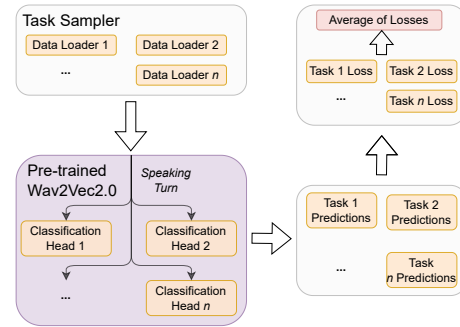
Task Sampler

Data Loader 1

Data Loader 2

...

Data Loader $n$

Pre-trained Wav2Vec2.0

Speaking Turn

Classification Head 1

Classification Head 2

...

Classification Head $n$

Task 1 Predictions

Task 2 Predictions

...

Task $n$ Predictions

Average of Losses

Task 1 Loss

Task 2 Loss

...

Task $n$ Loss